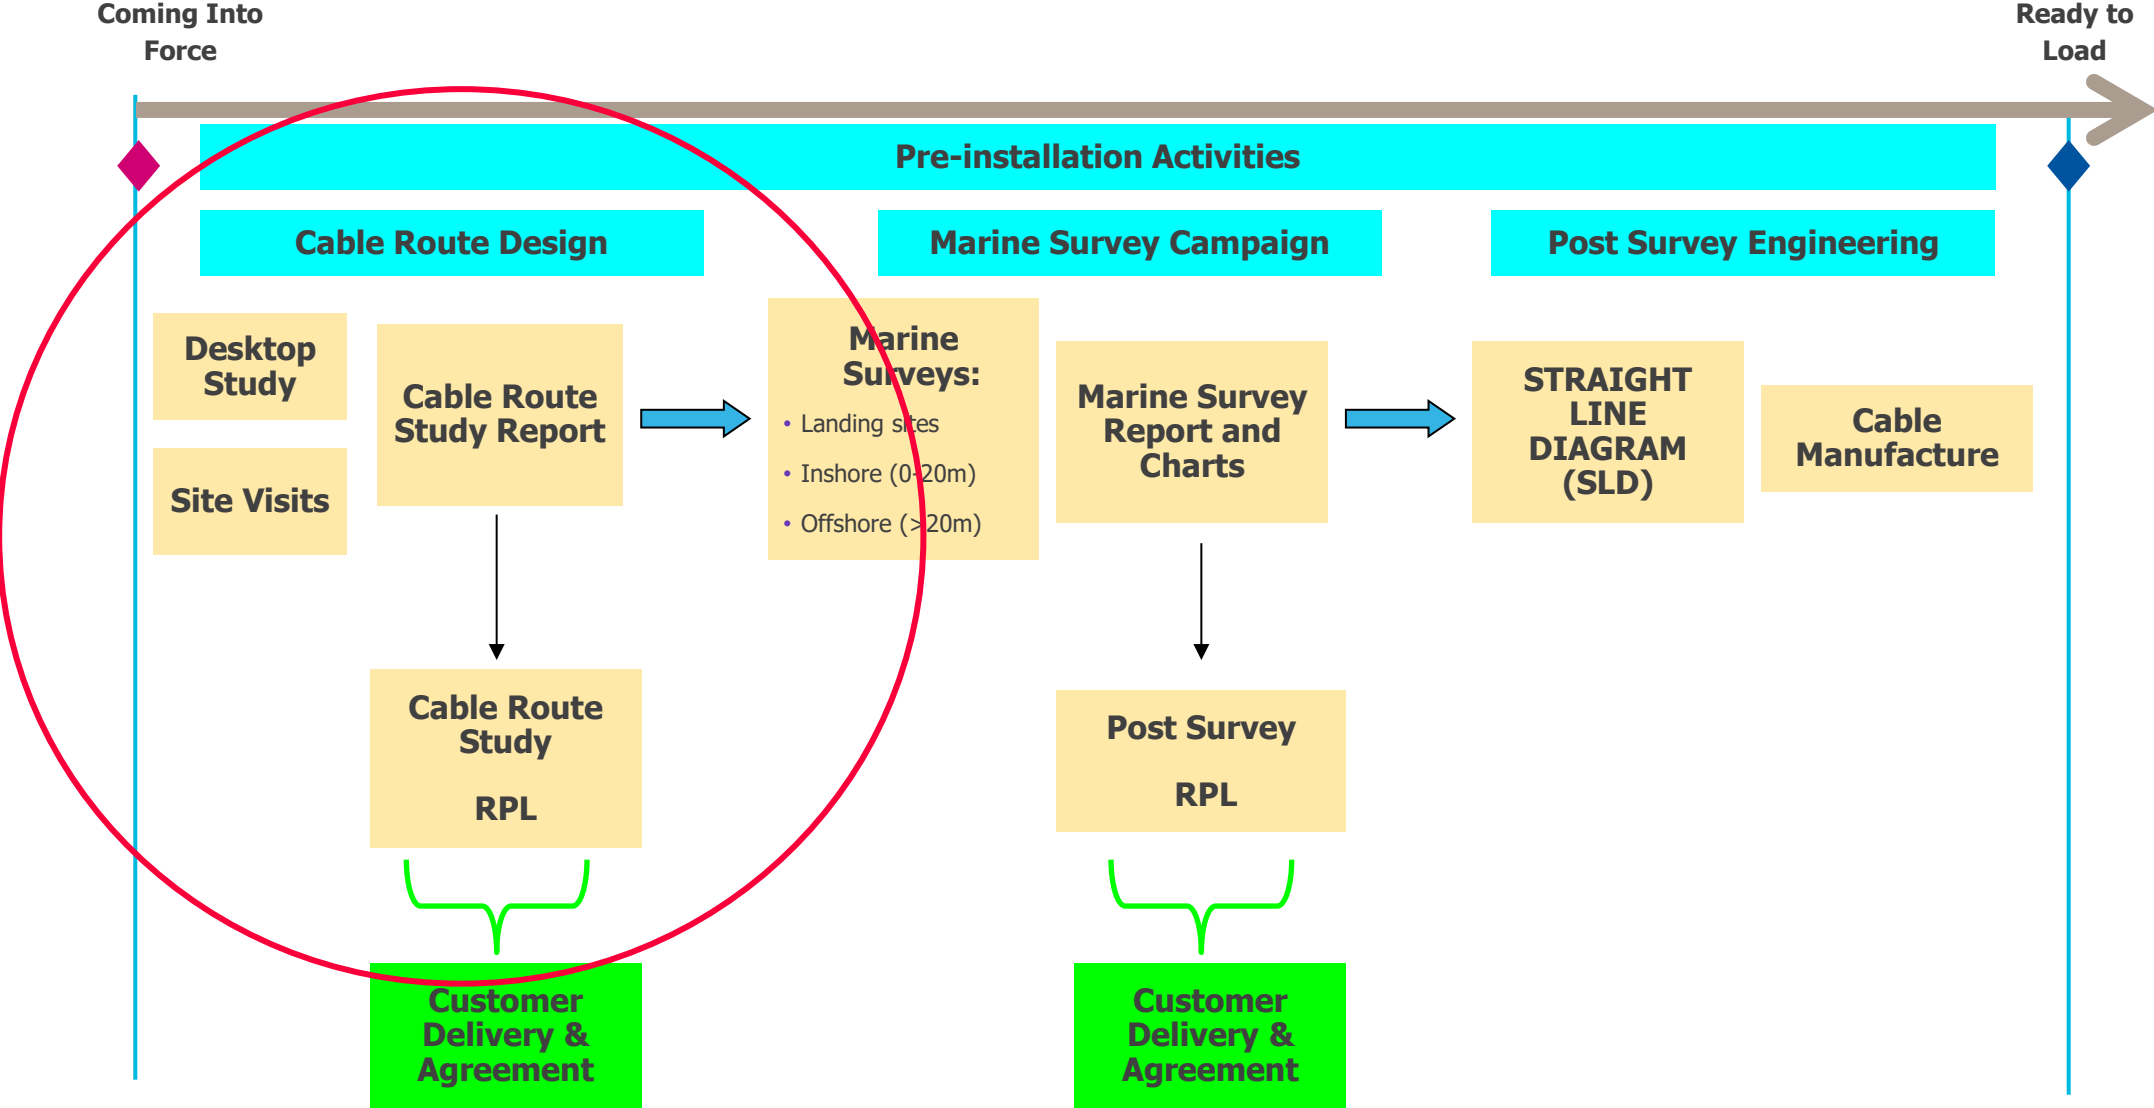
Coming Into Force

Ready to Load

Pre-installation Activities

Cable Route Design

Marine Survey Campaign

Post Survey Engineering

Desktop Study

Site Visits

Cable Route Study Report

Marine Surveys:
• Landing sites
• Inshore (0-20m)
• Offshore (>20m)

Marine Survey Report and Charts

STRAIGHT LINE DIAGRAM (SLD)

Cable Manufacture

Cable Route Study

RPL

Post Survey

RPL

Customer Delivery & Agreement

Customer Delivery & Agreement